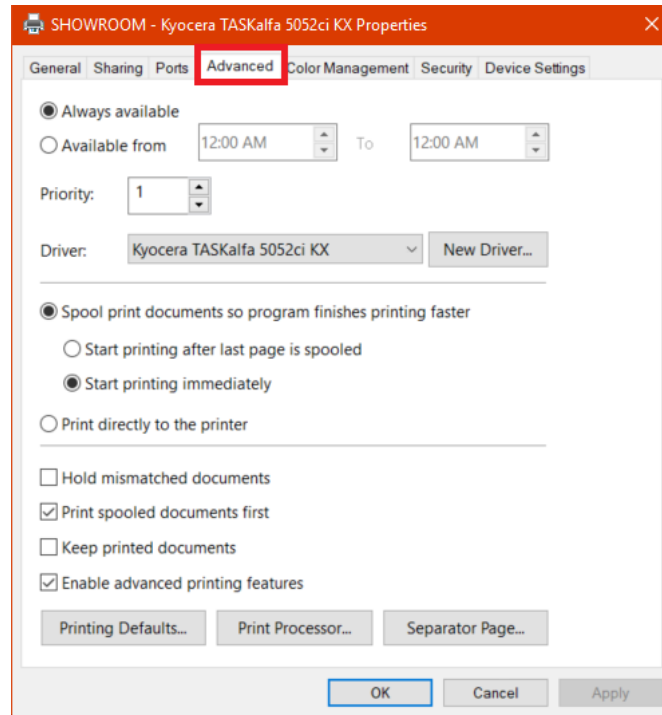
SHOWROOM - Kyocera TASKalfa 5052ci KX Properties ✕

General | Sharing | Ports | Advanced | Color Management | Security | Device Settings

Always available
Available from 12:00 AM To 12:00 AM

Priority: 1

Driver: Kyocera TASKalfa 5052ci KX New Driver...

Spool print documents so program finishes printing faster
Start printing after last page is spooled
Start printing immediately

Print directly to the printer

Hold mismatched documents
Print spooled documents first
Keep printed documents
Enable advanced printing features

Printing Defaults... Print Processor... Separator Page...

OK Cancel Apply